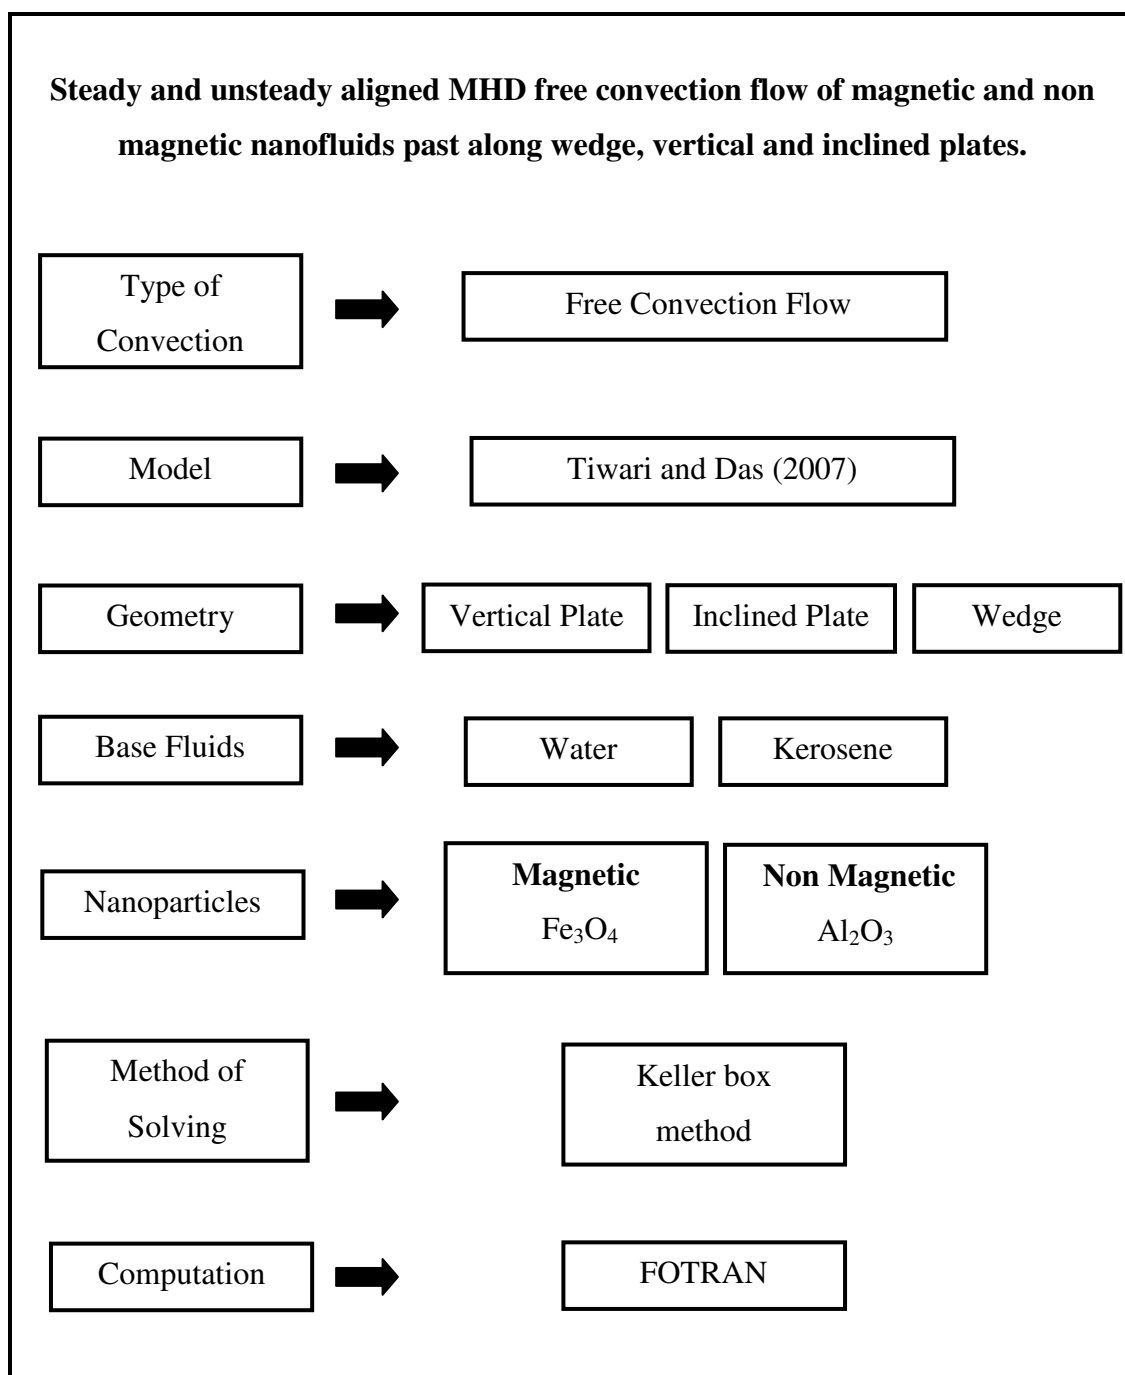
**Steady and unsteady aligned MHD free convection flow of magnetic and non magnetic nanofluids past along wedge, vertical and inclined plates.**

Type of Convection

Free Convection Flow

Model

Tiwari and Das (2007)

Geometry

Vertical Plate

Inclined Plate

Wedge

Base Fluids

Water

Kerosene

Nanoparticles

**Magnetic**
$Fe_3O_4$

**Non Magnetic**
$Al_2O_3$

Method of Solving

Keller box method

Computation

FOTRAN